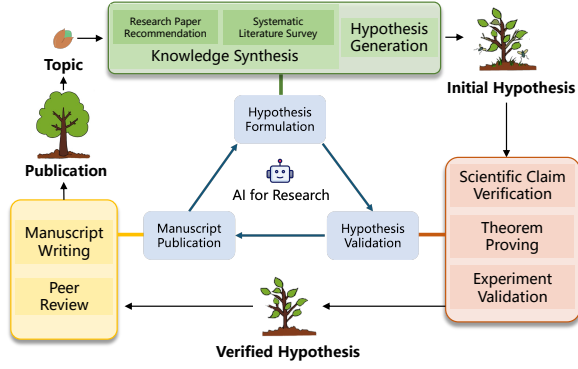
Topic

Research Paper Recommendation

Systematic Literature Survey

Hypothesis Generation

Knowledge Synthesis

Initial Hypothesis

Publication

Hypothesis Formulation

AI for Research

Manuscript Publication

Hypothesis Validation

Manuscript Writing

Peer Review

Scientific Claim Verification

Theorem Proving

Experiment Validation

Verified Hypothesis